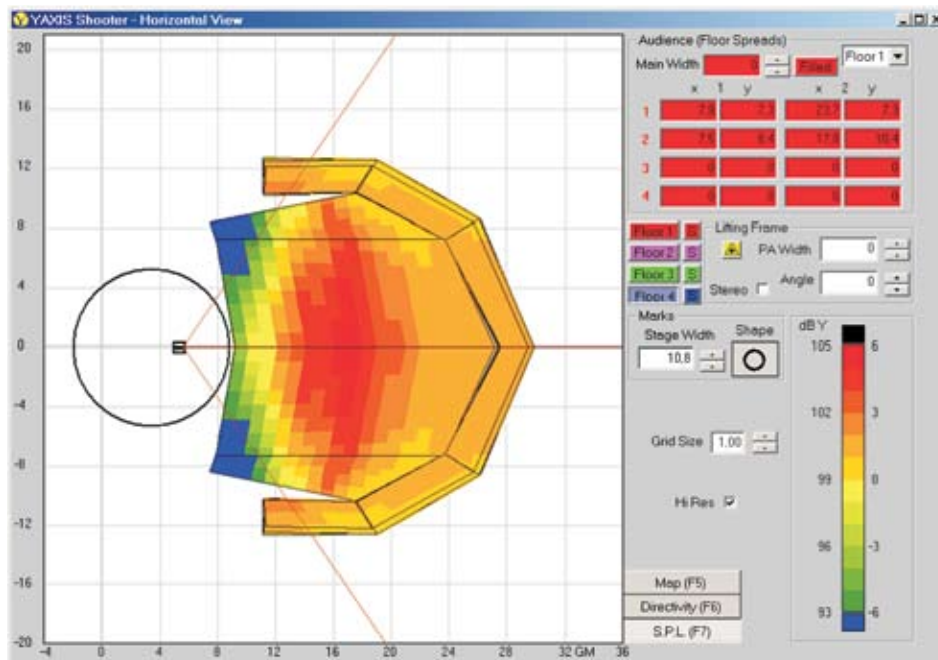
YAXIS Shooter - Horizontal View

20
16
12
8
4
0
-4
-8
-12
-16
-20

-4 0 4 8 12 16 20 24 28 32 GM 36

Audience (Floor Spreads)
Main Width 0 Filled Floor 1

| | x 1 | y | x 2 | y |
|---|---|---|---|---|
| 1 | 7.8 | 7.3 | 23.7 | 7.3 |
| 2 | 7.6 | 6.4 | 17.9 | 10.4 |
| 3 | 0 | 0 | 0 | 0 |
| 4 | 0 | 0 | 0 | 0 |

Floor 1 S
Floor 2 S
Floor 3 S
Floor 4 S

Lifting Frame
PA Width 0
Stereo
Angle 0

Marks
Stage Width 10.8
Shape

Grid Size 1.00

Hi Res

dB Y
105 6
102 3
99 0
96 -3
93 -6

Map (F5)
Directivity (F6)
S.P.L. (F7)